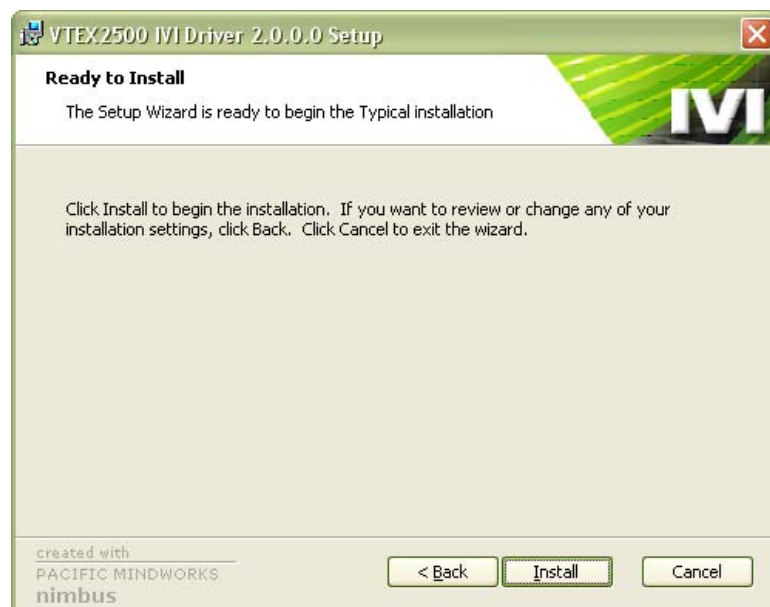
VTEX2500 IVI Driver 2.0.0.0 Setup

Ready to Install

The Setup Wizard is ready to begin the Typical installation

IVI

Click Install to begin the installation. If you want to review or change any of your installation settings, click Back. Click Cancel to exit the wizard.

created with
PACIFIC MINDWORKS
nimbus

< Back

Install

Cancel